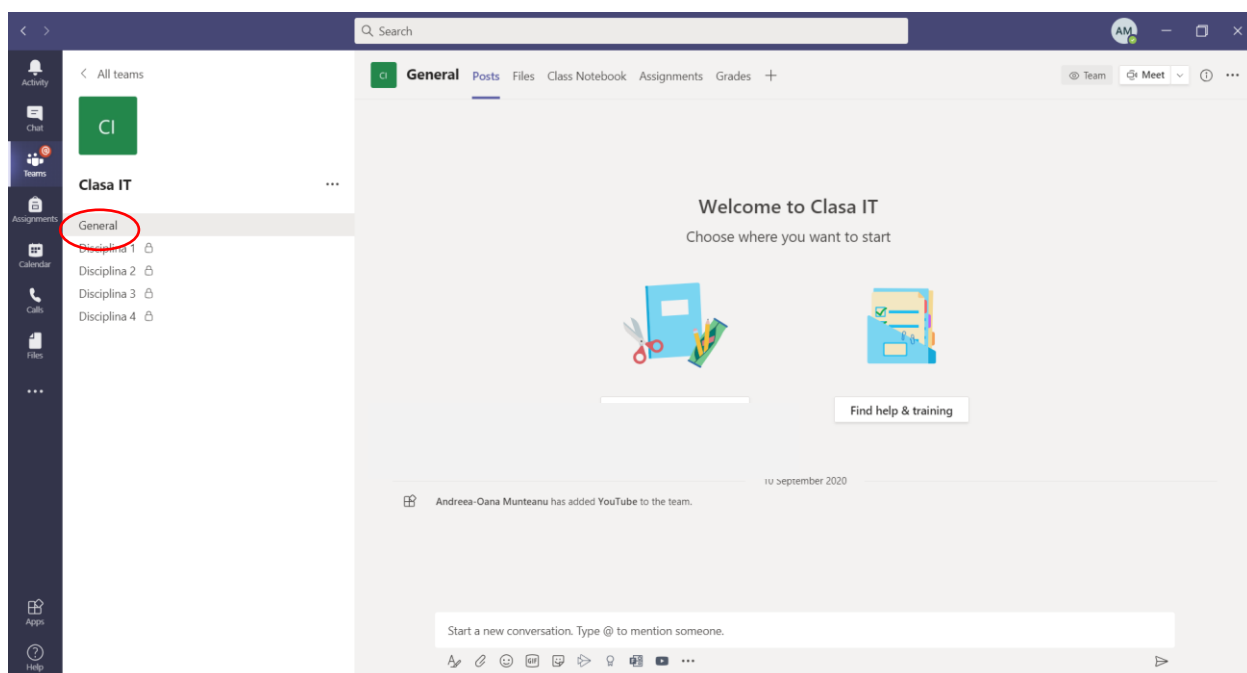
Search

AM

Activity
Chat
Teams
Assignments
Calendar
Calls
Files
...
Apps
Help

< All teams

CI

Clasa IT ...

General
Disciplina 1
Disciplina 2
Disciplina 3
Disciplina 4

CI General Posts Files Class Notebook Assignments Grades +

Team Meet

Welcome to Clasa IT

Choose where you want to start

Find help & training

10 September 2020

Andreea-Oana Munteanu has added YouTube to the team.

Start a new conversation. Type @ to mention someone.